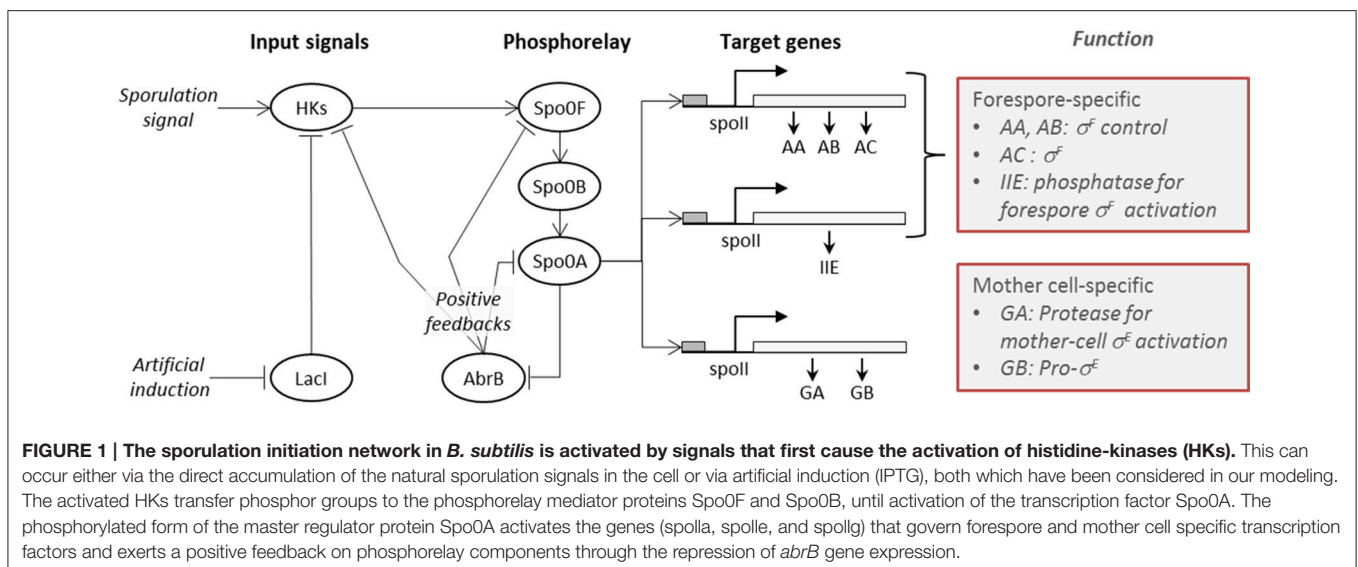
Input signals

Phosphorelay

Target genes

Function

Sporulation signal

HKs

Spo0F

Spo0B

Spo0A

Positive feedbacks

Artificial induction

LacI

AbrB

spoII

AA AB AC

spoII

IIE

spoII

GA GB

Forespore-specific
• AA, AB: $\sigma^F$ control
• AC : $\sigma^F$
• IIE: phosphatase for forespore $\sigma^F$ activation

Mother cell-specific
• GA: Protease for mother-cell $\sigma^E$ activation
• GB: Pro-$\sigma^E$

FIGURE 1 | The sporulation initiation network in B. subtilis is activated by signals that first cause the activation of histidine-kinases (HKs). This can occur either via the direct accumulation of the natural sporulation signals in the cell or via artificial induction (IPTG), both which have been considered in our modeling. The activated HKs transfer phosphor groups to the phosphorelay mediator proteins Spo0F and Spo0B, until activation of the transcription factor Spo0A. The phosphorylated form of the master regulator protein Spo0A activates the genes (spoIIa, spoIIe, and spoIIg) that govern forespore and mother cell specific transcription factors and exerts a positive feedback on phosphorelay components through the repression of abrB gene expression.